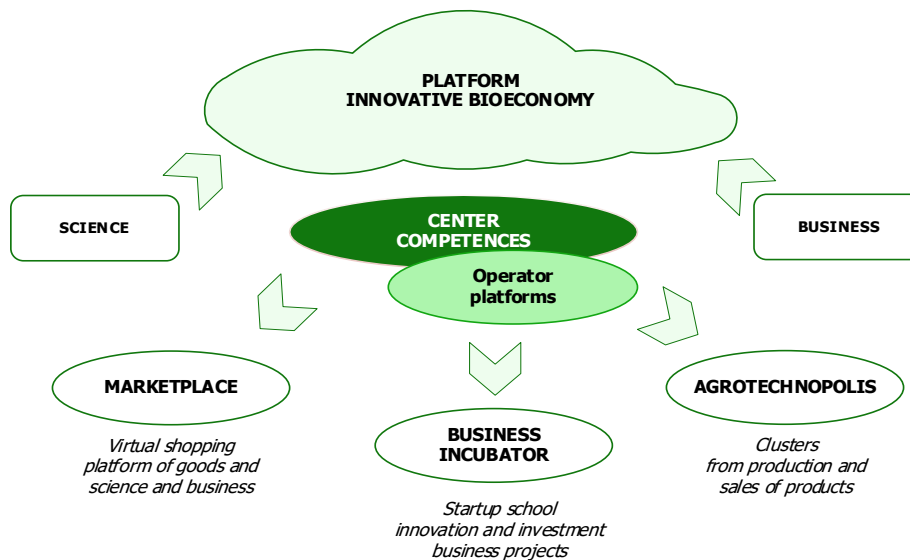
PLATFORM
INNOVATIVE BIOECONOMY

SCIENCE

BUSINESS

CENTER
COMPETENCES

Operator
platforms

MARKETPLACE

Virtual shopping platform of goods and science and business

BUSINESS
INCUBATOR

Startup school innovation and investment business projects

AGROTECHNOPOLIS

Clusters from production and sales of products